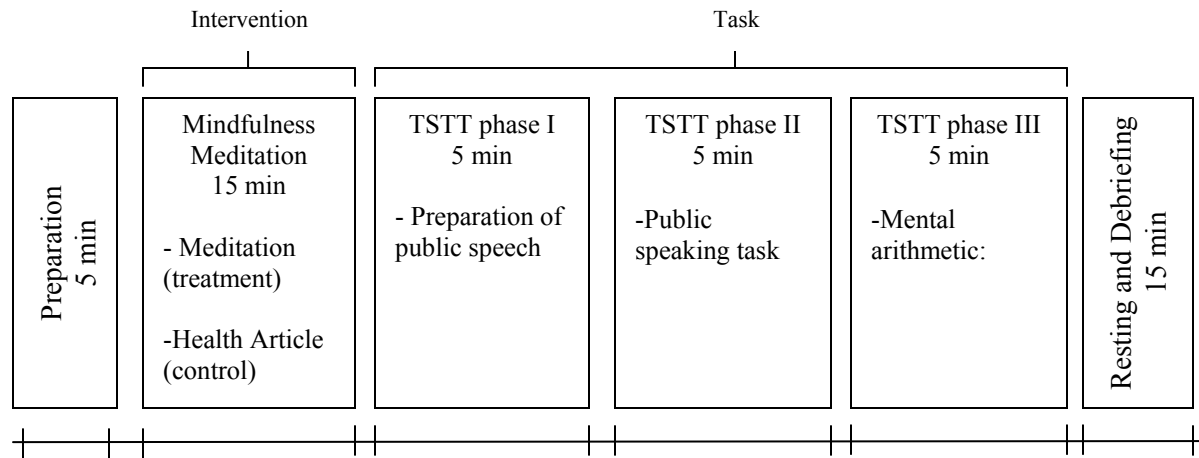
Intervention

Task

Preparation
5 min

Mindfulness Meditation
15 min

- Meditation (treatment)

-Health Article (control)

TSTT phase I
5 min

- Preparation of public speech

TSTT phase II
5 min

-Public speaking task

TSTT phase III
5 min

-Mental arithmetic:

Resting and Debriefing
15 min